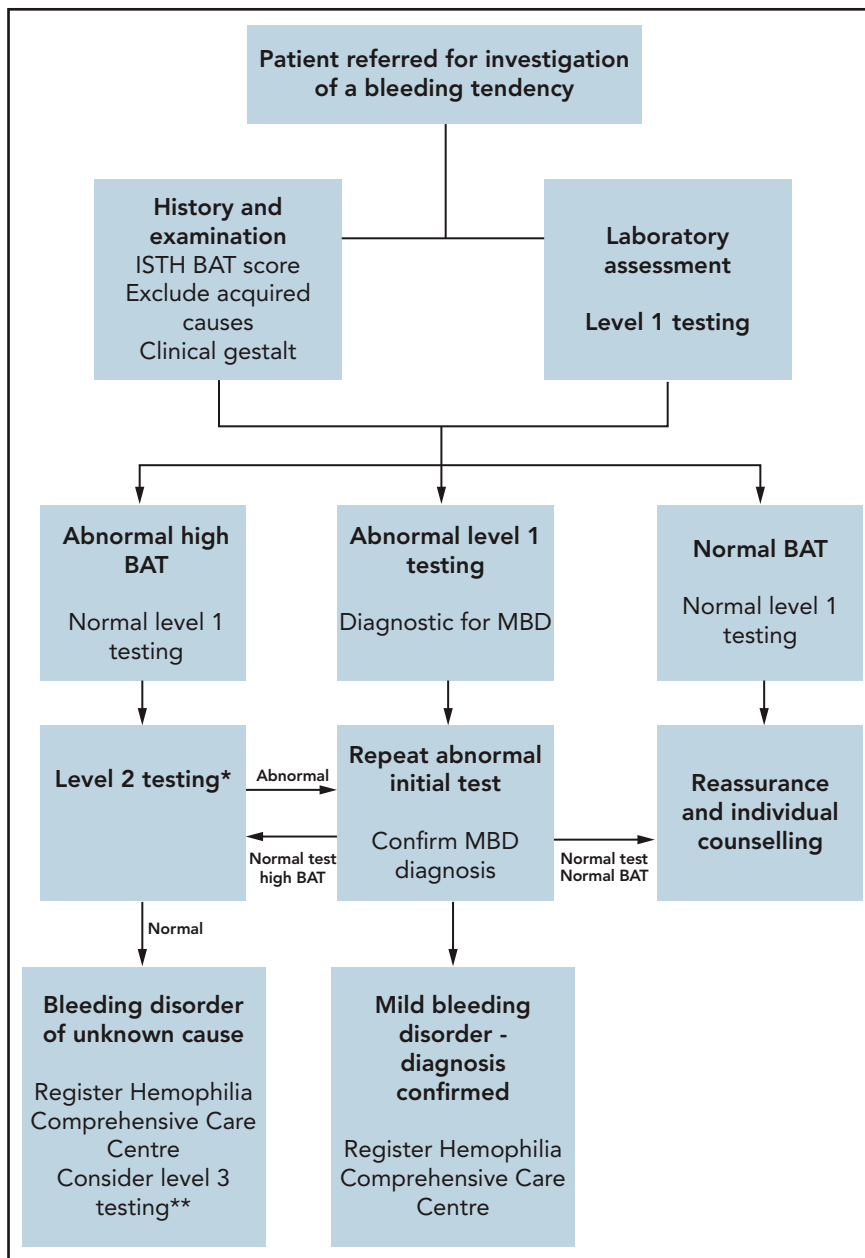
Patient referred for investigation of a bleeding tendency

History and examination
ISTH BAT score
Exclude acquired causes
Clinical gestalt

Laboratory assessment

Level 1 testing

Abnormal high BAT

Normal level 1 testing

Abnormal level 1 testing

Diagnostic for MBD

Normal BAT

Normal level 1 testing

Level 2 testing*

Abnormal

Normal test high BAT

Repeat abnormal initial test

Confirm MBD diagnosis

Normal test Normal BAT

Reassurance and individual counselling

Normal

Bleeding disorder of unknown cause

Register Hemophilia Comprehensive Care Centre
Consider level 3 testing**

Mild bleeding disorder - diagnosis confirmed

Register Hemophilia Comprehensive Care Centre